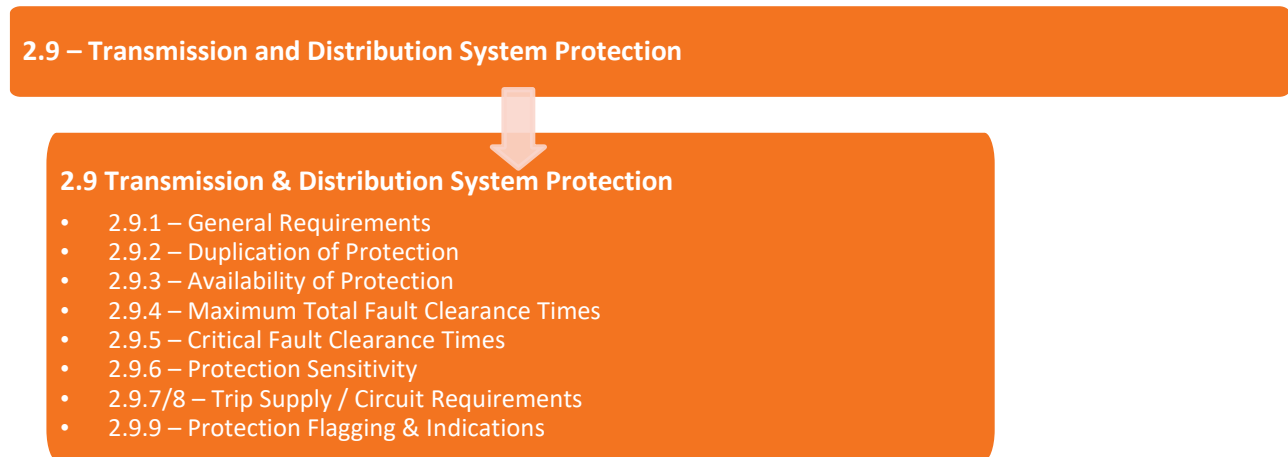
2.9 – Transmission and Distribution System Protection

2.9 Transmission & Distribution System Protection

- 2.9.1 – General Requirements
- 2.9.2 – Duplication of Protection
- 2.9.3 – Availability of Protection
- 2.9.4 – Maximum Total Fault Clearance Times
- 2.9.5 – Critical Fault Clearance Times
- 2.9.6 – Protection Sensitivity
- 2.9.7/8 – Trip Supply / Circuit Requirements
- 2.9.9 – Protection Flagging & Indications